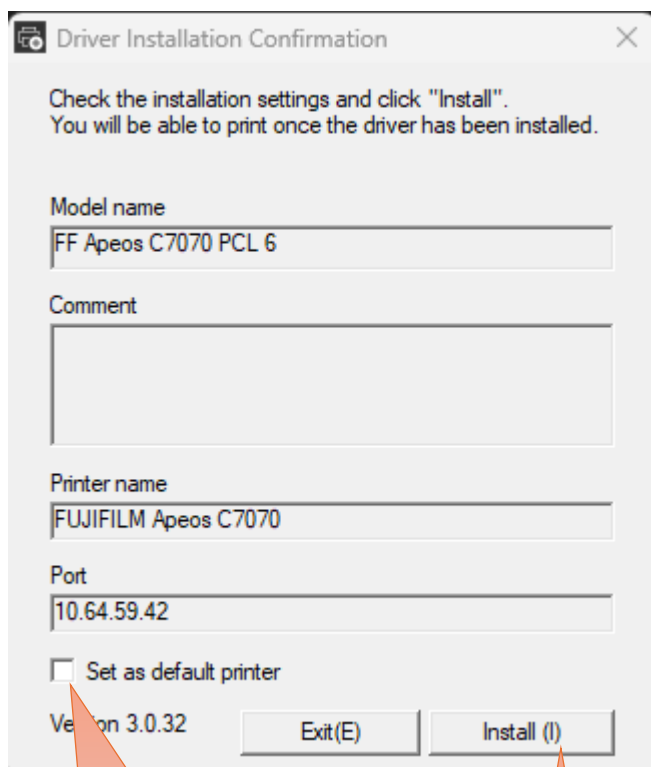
Driver Installation Confirmation

Check the installation settings and click "Install".
You will be able to print once the driver has been installed.

Model name

FF Apeos C7070 PCL 6

Comment

Printer name

FUJIFILM Apeos C7070

Port

10.64.59.42

Set as default printer

Ve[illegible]on 3.0.32

Exit(E)

Install (I)